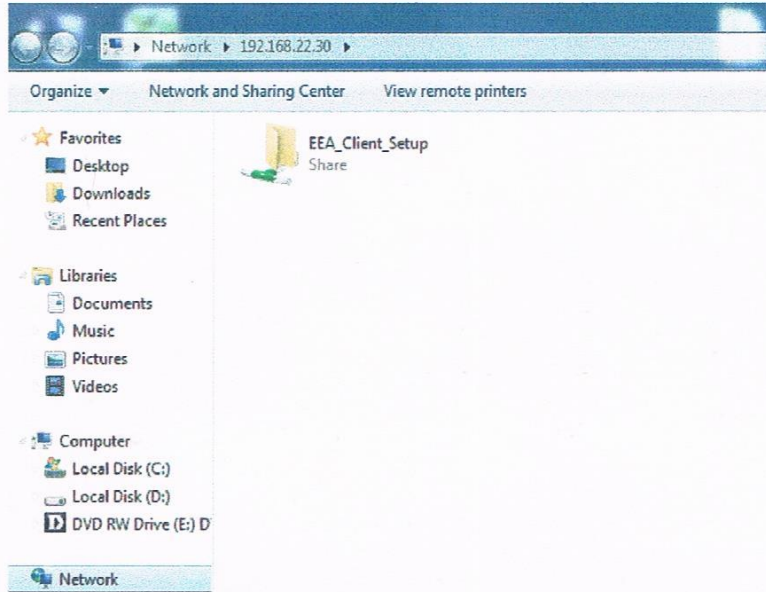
▸ Network ▸ 192.168.22.30 ▸

Organize ▾ Network and Sharing Center View remote printers

Favorites
Desktop
Downloads
Recent Places

Libraries
Documents
Music
Pictures
Videos

Computer
Local Disk (C:)
Local Disk (D:)
DVD RW Drive (E:) D

Network

EEA_Client_Setup
Share